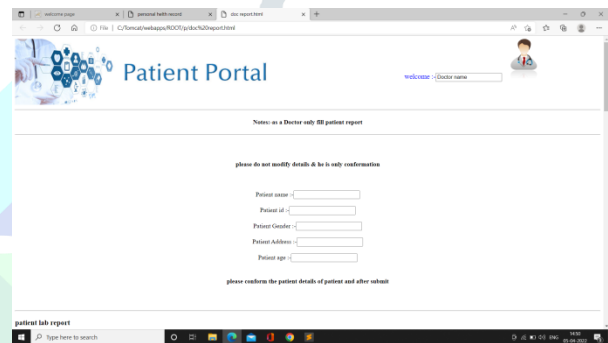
welcome page | personal helth record | doc report.html | +

File | C:/tomcat/webapps/ROOT/p/doc%20report.html

Patient Portal

welcome :- Doctor name

Notes: as a Doctor only fill patient report

please do not modify details & he is only conformation

Patient name :-

Patient id :-

Patient Gender :-

Patient Address :-

Patient age :-

please conform the patient details of patient and after submit

patient lab report

Type here to search

ENG 14:50 05-04-2022